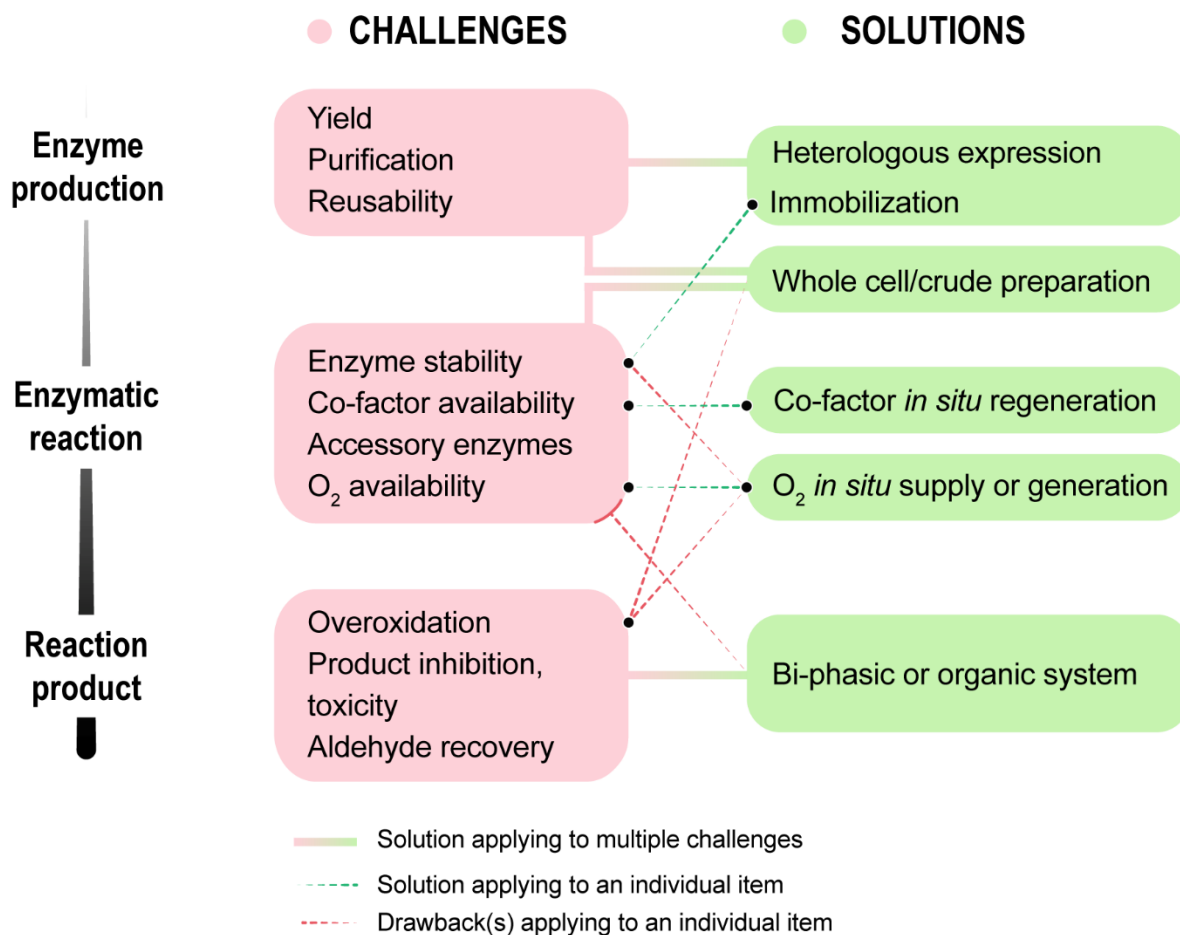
CHALLENGES

SOLUTIONS

Enzyme production

Enzymatic reaction

Reaction product

Yield
Purification
Reusability

Enzyme stability
Co-factor availability
Accessory enzymes
$O_2$ availability

Overoxidation
Product inhibition, toxicity
Aldehyde recovery

Heterologous expression
Immobilization

Whole cell/crude preparation

Co-factor *in situ* regeneration

$O_2$ *in situ* supply or generation

Bi-phasic or organic system

Solution applying to multiple challenges
Solution applying to an individual item
Drawback(s) applying to an individual item